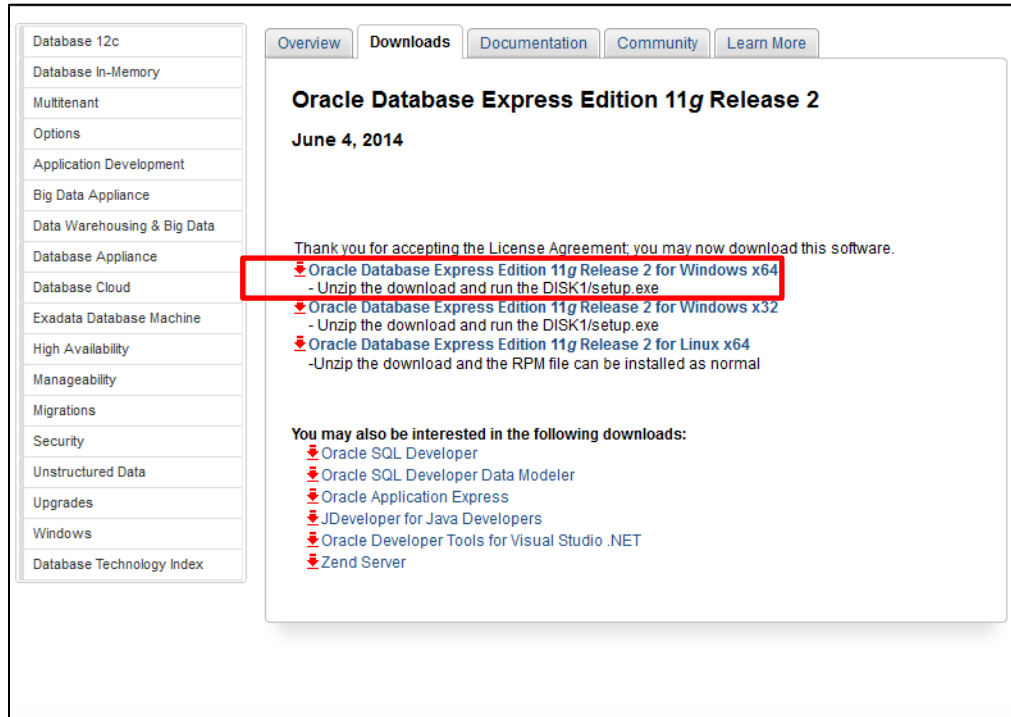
Database 12c
Database In-Memory
Multitenant
Options
Application Development
Big Data Appliance
Data Warehousing & Big Data
Database Appliance
Database Cloud
Exadata Database Machine
High Availability
Manageability
Migrations
Security
Unstructured Data
Upgrades
Windows
Database Technology Index

Overview | Downloads | Documentation | Community | Learn More

Oracle Database Express Edition 11*g* Release 2

June 4, 2014

Thank you for accepting the License Agreement; you may now download this software.

Oracle Database Express Edition 11*g* Release 2 for Windows x64
- Unzip the download and run the DISK1/setup.exe

Oracle Database Express Edition 11*g* Release 2 for Windows x32
- Unzip the download and run the DISK1/setup.exe

Oracle Database Express Edition 11*g* Release 2 for Linux x64
-Unzip the download and the RPM file can be installed as normal

You may also be interested in the following downloads:
Oracle SQL Developer
Oracle SQL Developer Data Modeler
Oracle Application Express
JDeveloper for Java Developers
Oracle Developer Tools for Visual Studio .NET
Zend Server